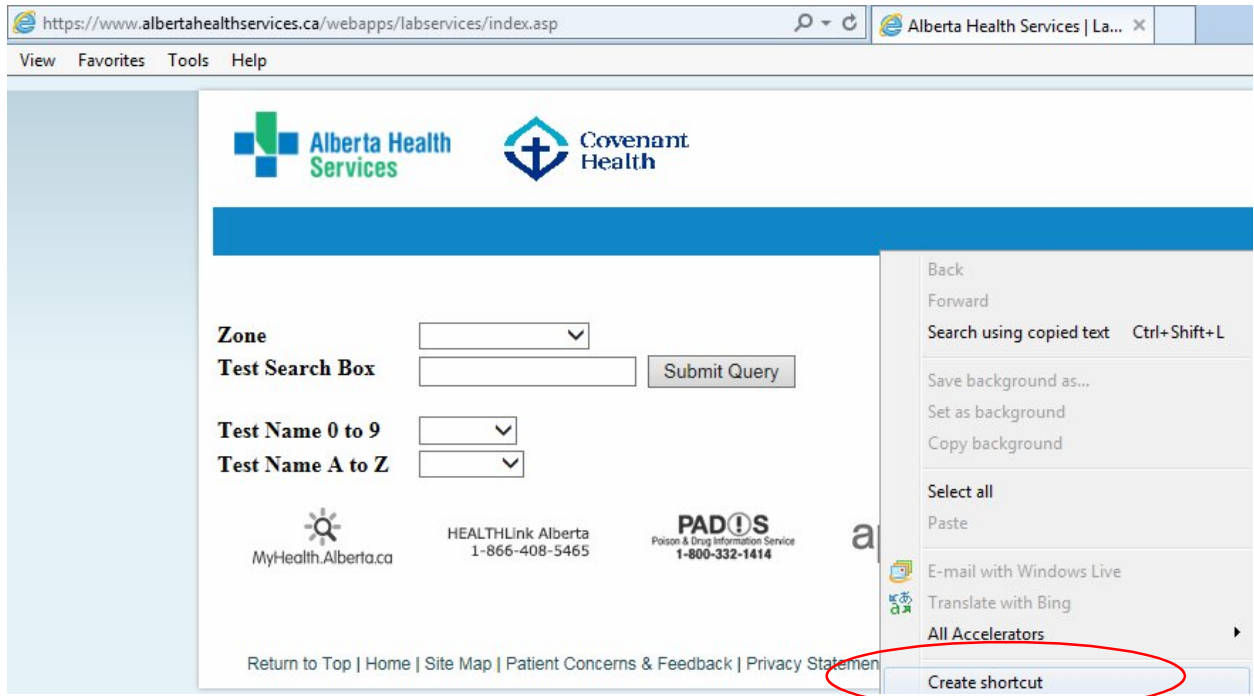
https://www.albertahealthservices.ca/webapps/labservices/index.asp

Alberta Health Services | La... ×

View Favorites Tools Help

Alberta Health Services

Covenant Health

Zone

Test Search Box

Submit Query

Test Name 0 to 9

Test Name A to Z

MyHealth.Alberta.ca

HEALTHLink Alberta 1-866-408-5465

PADIS Poison & Drug Information Service 1-800-332-1414

a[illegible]

Return to Top | Home | Site Map | Patient Concerns & Feedback | Privacy Statemen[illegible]

Back

Forward

Search using copied text Ctrl+Shift+L

Save background as...

Set as background

Copy background

Select all

Paste

E-mail with Windows Live

Translate with Bing

All Accelerators

Create shortcut